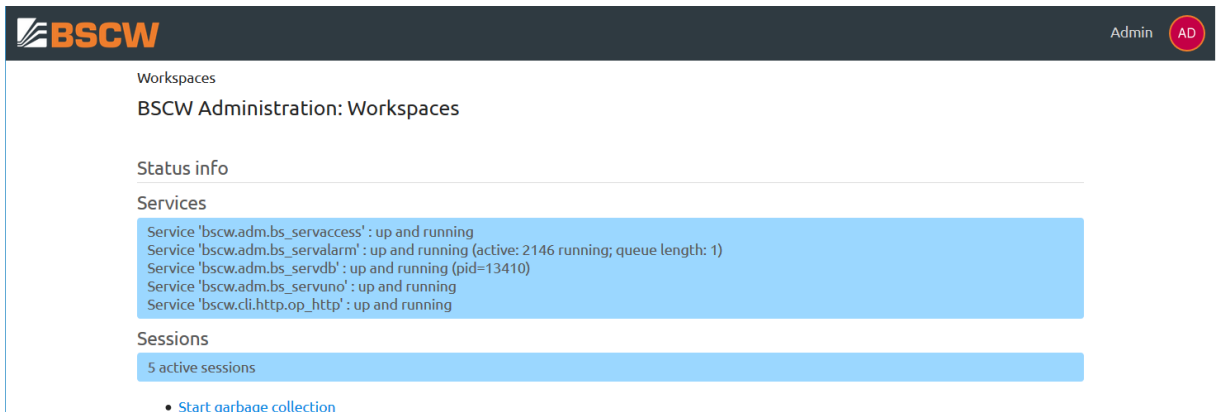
BSCW

Admin AD

Workspaces

BSCW Administration: Workspaces

Status info

Services

Service 'bscw.adm.bs_servaccess' : up and running
Service 'bscw.adm.bs_servalarm' : up and running (active: 2146 running; queue length: 1)
Service 'bscw.adm.bs_servdb' : up and running (pid=13410)
Service 'bscw.adm.bs_servuno' : up and running
Service 'bscw.cli.http.op_http' : up and running

Sessions

5 active sessions

• Start garbage collection